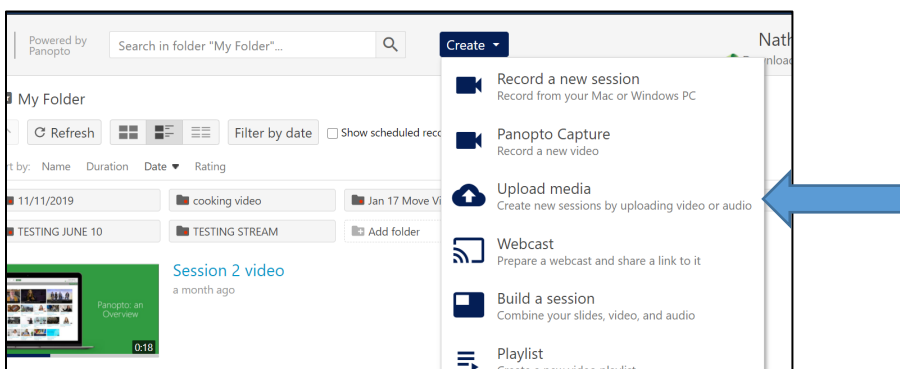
Powered by Panopto

Search in folder "My Folder"...

Create ▾

Nath

nload

My Folder

Refresh

Filter by date

Show scheduled reco

rt by: Name Duration Date ▼ Rating

11/11/2019

cooking video

Jan 17 Move Vi

TESTING JUNE 10

TESTING STREAM

Add folder

Panopto: an Overview

0:18

Session 2 video

a month ago

Record a new session
Record from your Mac or Windows PC

Panopto Capture
Record a new video

Upload media
Create new sessions by uploading video or audio

Webcast
Prepare a webcast and share a link to it

Build a session
Combine your slides, video, and audio

Playlist
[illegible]